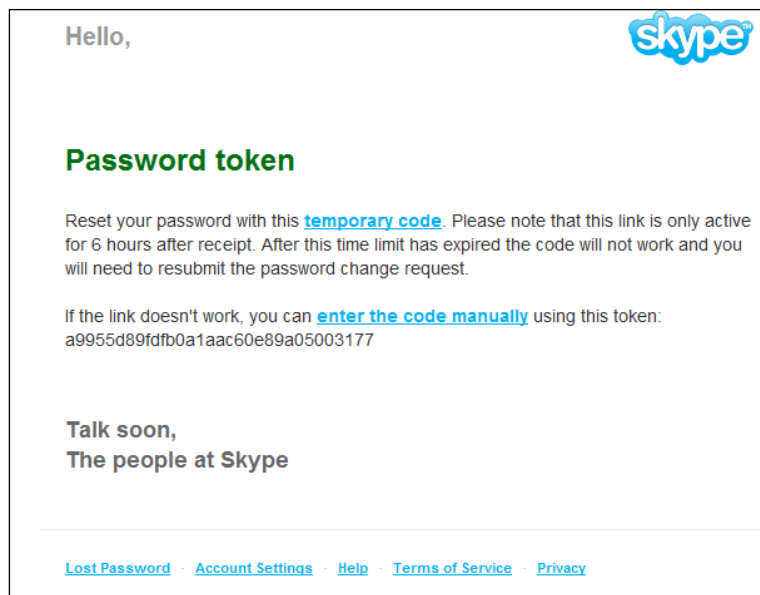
Hello,

skype

Password token

Reset your password with this temporary code. Please note that this link is only active for 6 hours after receipt. After this time limit has expired the code will not work and you will need to resubmit the password change request.

If the link doesn't work, you can enter the code manually using this token: a9955d89fdfb0a1aac60e89a05003177

Talk soon,
The people at Skype

Lost Password · Account Settings · Help · Terms of Service · Privacy